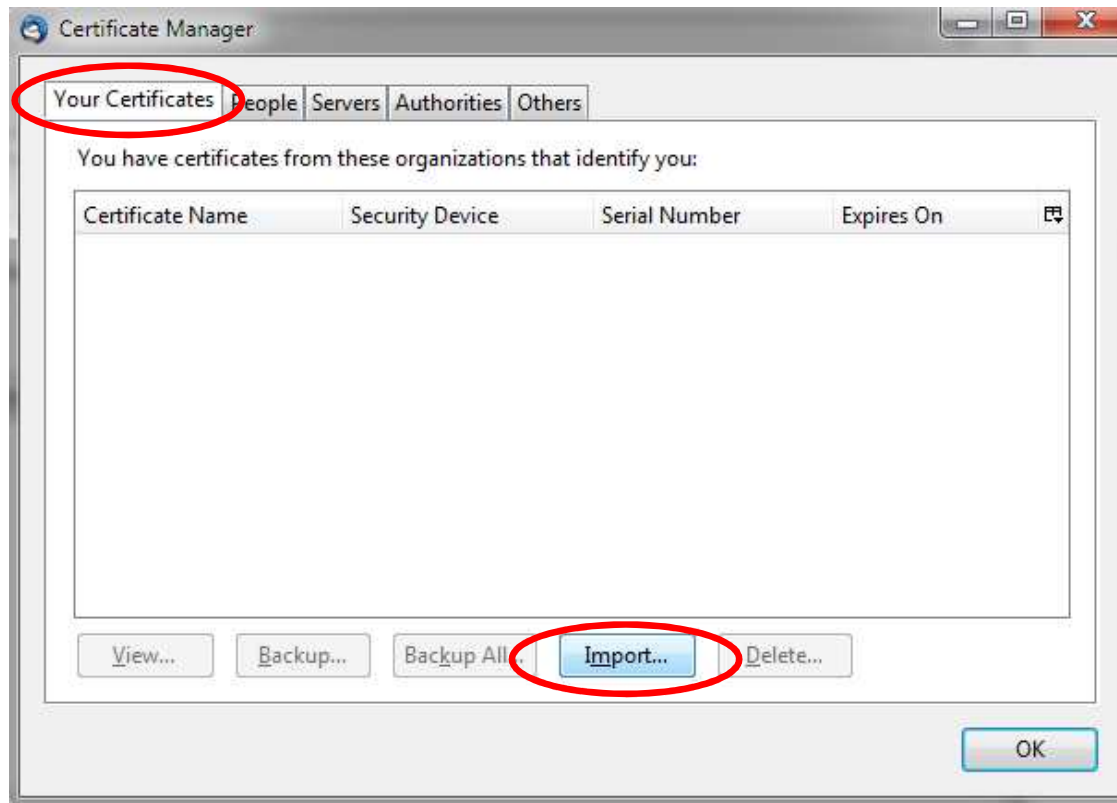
Certificate Manager

Your Certificates | People | Servers | Authorities | Others

You have certificates from these organizations that identify you:

| Certificate Name | Security Device | Serial Number | Expires On |
|---|---|---|---|

View... Backup... Backup All... Import... Delete...

OK